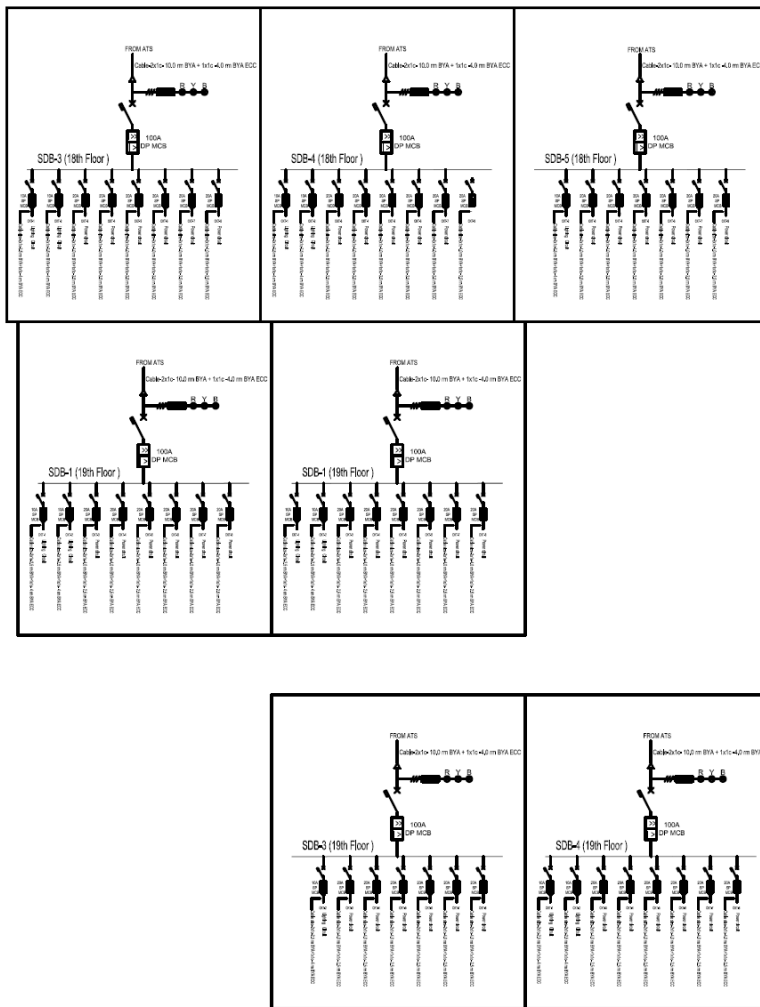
FROM ATS
Cable-2x1c-10.0 mm BYA + 1x1c-4.0 mm BYA ECC
R Y B
100A
DP MCB
SDB-3 (18th Floor)
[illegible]

FROM ATS
Cable-2x1c-10.0 mm BYA + 1x1c-4.0 mm BYA ECC
R Y B
100A
DP MCB
SDB-4 (18th Floor)
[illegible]

FROM ATS
Cable-2x1c-10.0 mm BYA + 1x1c-4.0 mm BYA ECC
R Y B
100A
DP MCB
SDB-5 (18th Floor)
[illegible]

FROM ATS
Cable-2x1c-10.0 mm BYA + 1x1c-4.0 mm BYA ECC
R Y B
100A
DP MCB
SDB-1 (19th Floor)
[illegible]

FROM ATS
Cable-2x1c-10.0 mm BYA + 1x1c-4.0 mm BYA ECC
R Y B
100A
DP MCB
SDB-1 (19th Floor)
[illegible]

FROM ATS
Cable-2x1c-10.0 mm BYA + 1x1c-4.0 mm BYA ECC
R Y B
100A
DP MCB
SDB-3 (19th Floor)
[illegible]

FROM ATS
Cable-2x1c-10.0 mm BYA + 1x1c-4.0 mm BY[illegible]
R Y B
100A
DP MCB
SDB-4 (19th Floor)
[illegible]